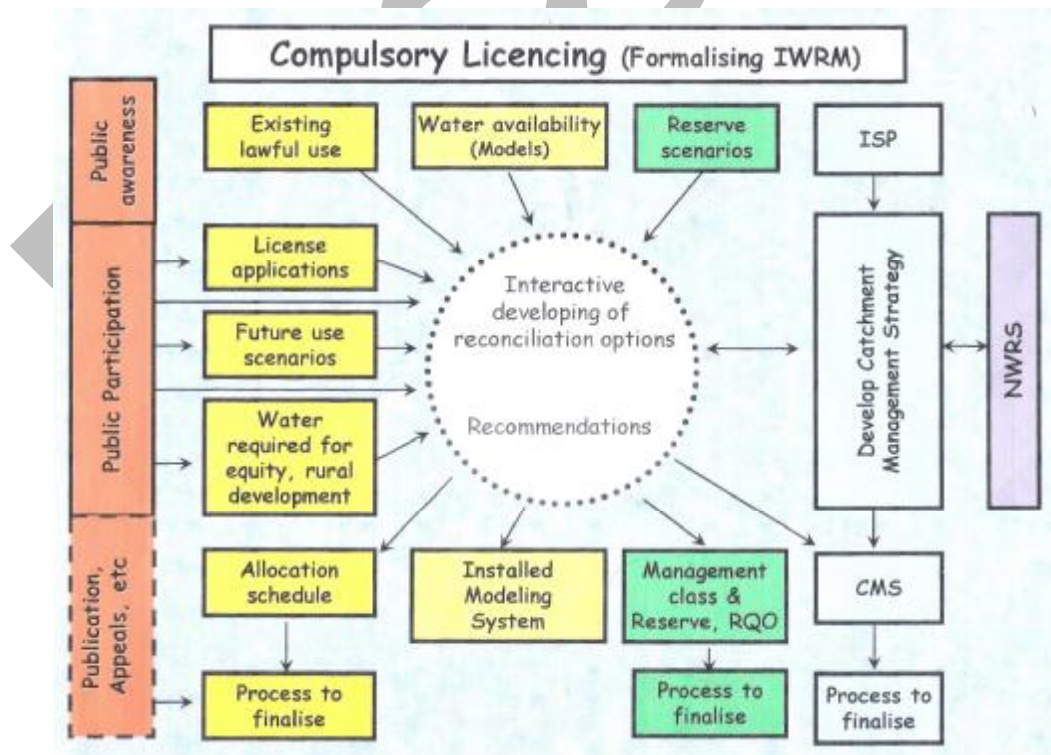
Compulsory Licencing (Formalising IWRM)

Public awareness

Public Participation

Publication, Appeals, etc

Existing lawful use

Water availability (Models)

Reserve scenarios

ISP

License applications

Future use scenarios

Water required for equity, rural development

Interactive developing of reconciliation options

Recommendations

Develop Catchment Management Strategy

NWRS

Allocation schedule

Installed Modeling System

Management class & Reserve, RQO

CMS

Process to finalise

Process to finalise

Process to finalise